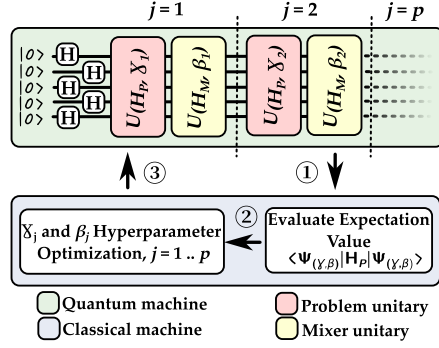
$j = 1$ $j = 2$ $j = p$

$|0\rangle$ H
$|0\rangle$ H
$|0\rangle$ H
$|0\rangle$ H
$|0\rangle$ H

$U(H_P, \gamma_1)$ $U(H_M, \beta_1)$ $U(H_P, \gamma_2)$ $U(H_M, \beta_2)$

③ ①

② 

$\gamma_j$ and $\beta_j$ Hyperparameter Optimization, $j = 1 .. p$

Evaluate Expectation Value $\langle \Psi_{(\gamma,\beta)} | \mathbf{H}_P | \Psi_{(\gamma,\beta)} \rangle$

Quantum machine
Classical machine
Problem unitary
Mixer unitary